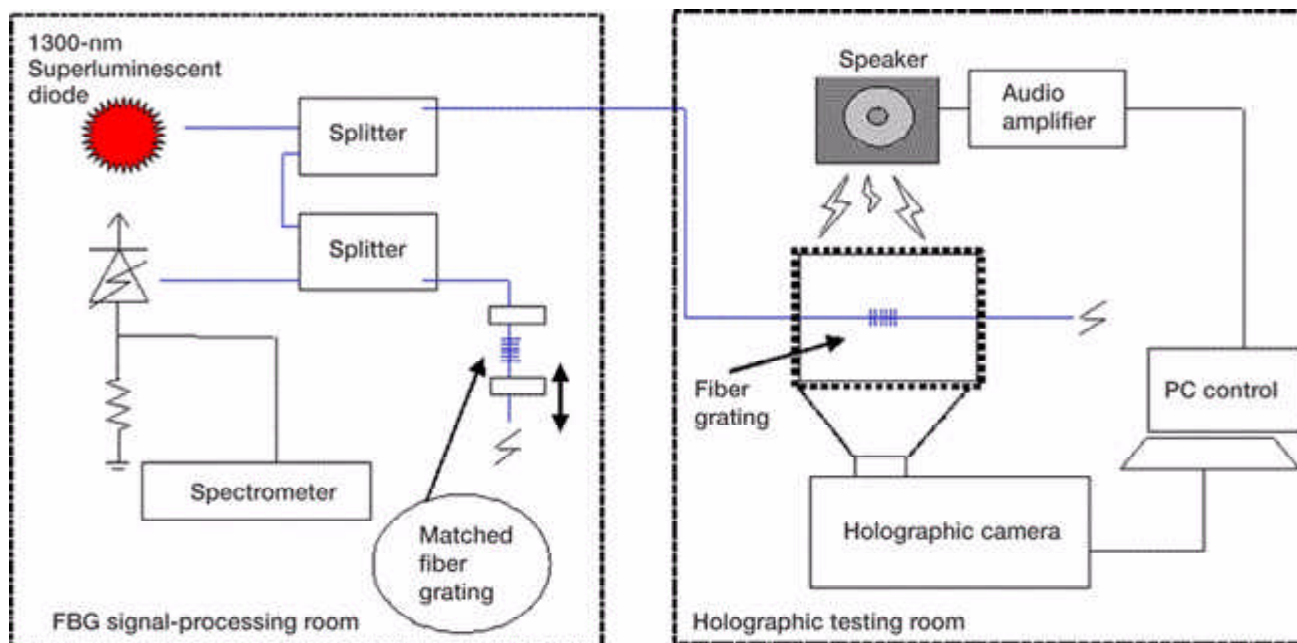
1300-nm Superluminescent diode

Splitter

Splitter

Spectrometer

Matched fiber grating

FBG signal-processing room

Speaker

Audio amplifier

Fiber grating

PC control

Holographic camera

Holographic testing room